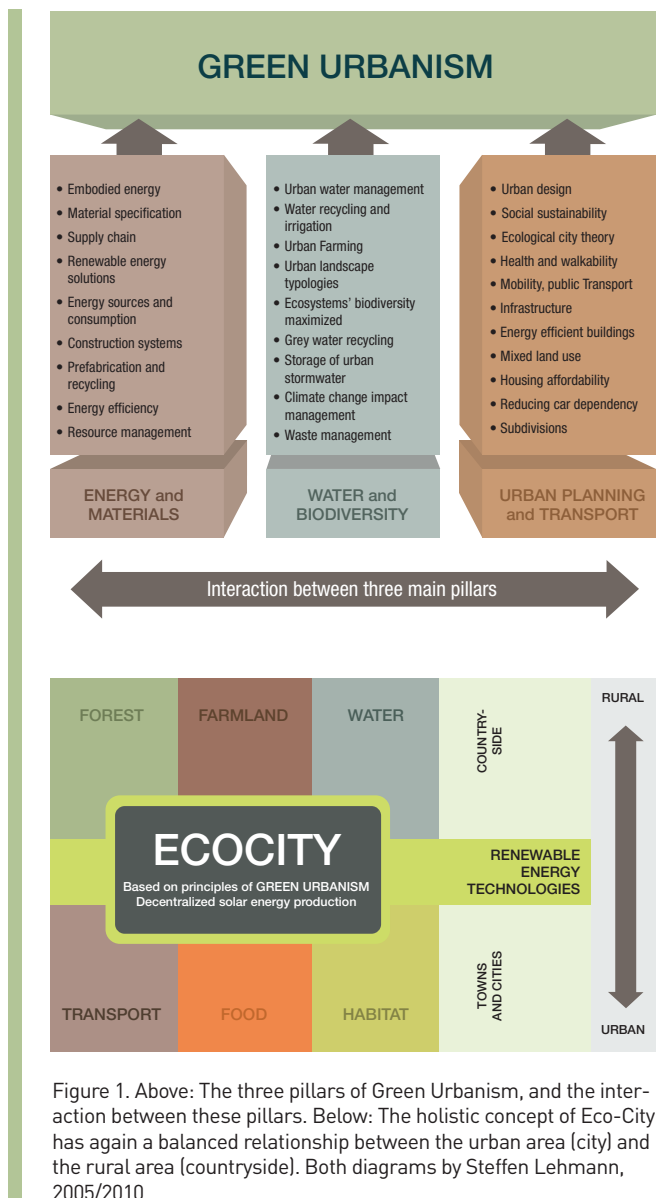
GREEN URBANISM

- Embodied energy
- Material specification
- Supply chain
- Renewable energy solutions
- Energy sources and consumption
- Construction systems
- Prefabrication and recycling
- Energy efficiency
- Resource management

ENERGY and MATERIALS

- Urban water management
- Water recycling and irrigation
- Urban Farming
- Urban landscape typologies
- Ecosystems' biodiversity maximized
- Grey water recycling
- Storage of urban stormwater
- Climate change impact management
- Waste management

WATER and BIODIVERSITY

- Urban design
- Social sustainability
- Ecological city theory
- Health and walkability
- Mobility, public Transport
- Infrastructure
- Energy efficient buildings
- Mixed land use
- Housing affordability
- Reducing car dependency
- Subdivisions

URBAN PLANNING and TRANSPORT

Interaction between three main pillars

FOREST

FARMLAND

WATER

COUNTRY-SIDE

RURAL

ECOCITY

Based on principles of GREEN URBANISM
Decentralized solar energy production

RENEWABLE ENERGY TECHNOLOGIES

TRANSPORT

FOOD

HABITAT

TOWNS AND CITIES

URBAN

Figure 1. Above: The three pillars of Green Urbanism, and the interaction between these pillars. Below: The holistic concept of Eco-City has again a balanced relationship between the urban area (city) and the rural area (countryside). Both diagrams by Steffen Lehmann, 2005/2010.